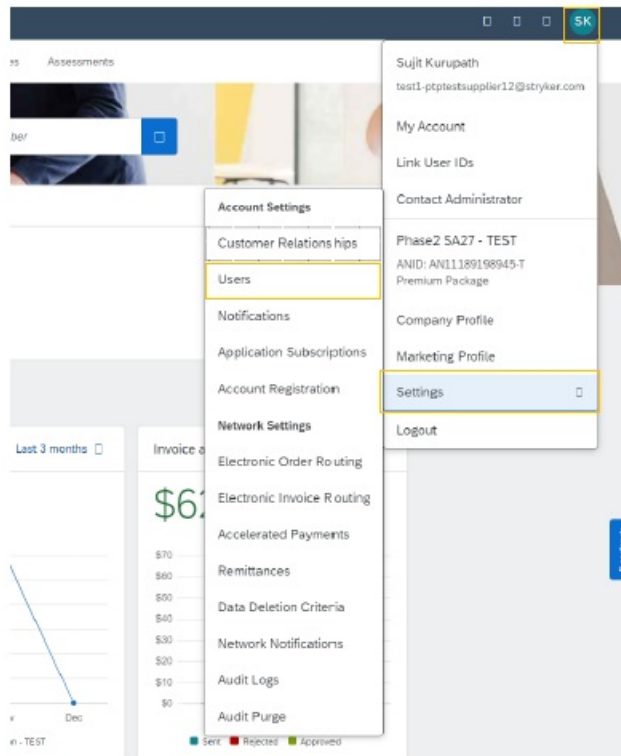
SK

es Assessments

ber

Sujit Kurupath
test1-ptptestsupplier12@stryker.com

My Account

Link User IDs

Contact Administrator

Phase2 SA27 - TEST
ANID: AN11189198945-T
Premium Package

Company Profile

Marketing Profile

Settings

Logout

Account Settings

Customer Relationships

Users

Notifications

Application Subscriptions

Account Registration

Network Settings

Electronic Order Routing

Electronic Invoice Routing

Accelerated Payments

Remittances

Data Deletion Criteria

Network Notifications

Audit Logs

Audit Purge

Last 3 months

Invoice a

$6

$70
$60
$50
$40
$30
$20
$10
$0

Dec

n - TEST

Sent Rejected Approved